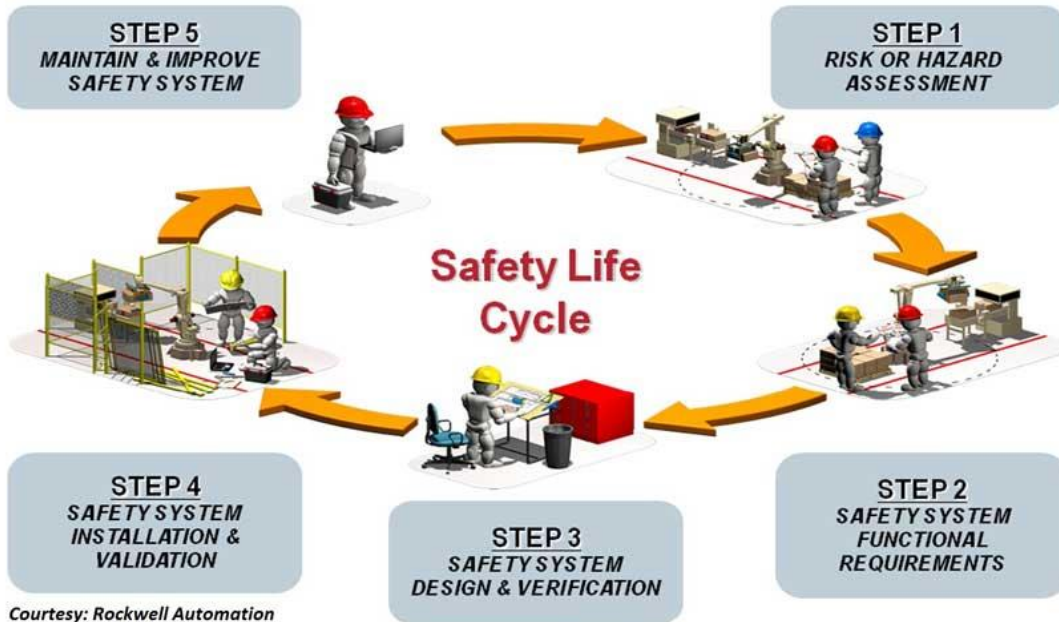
STEP 5
MAINTAIN & IMPROVE SAFETY SYSTEM

STEP 1
RISK OR HAZARD ASSESSMENT

Safety Life Cycle

STEP 4
SAFETY SYSTEM INSTALLATION & VALIDATION

STEP 3
SAFETY SYSTEM DESIGN & VERIFICATION

STEP 2
SAFETY SYSTEM FUNCTIONAL REQUIREMENTS

Courtesy: Rockwell Automation